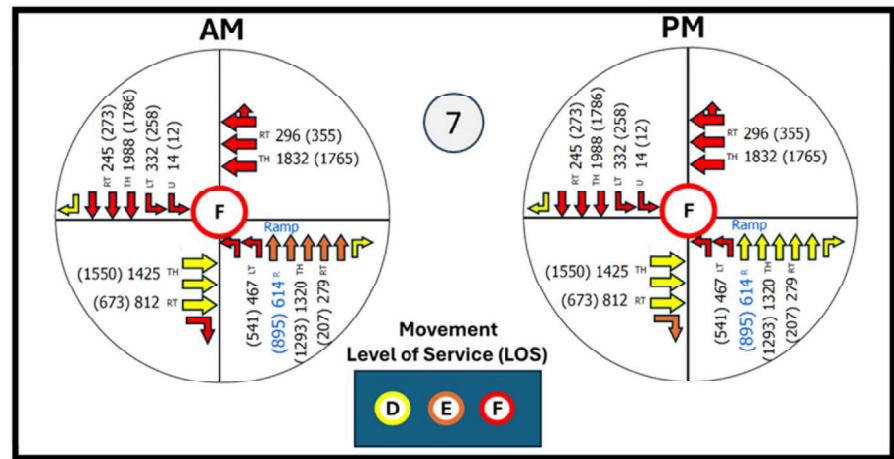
AM

RT 245 (273)
TH 1988 (1786)
LT 332 (258)
U 14 (12)

RT 296 (355)
TH 1832 (1765)

F

Ramp

(1550) 1425 TH
(673) 812 RT

(541) 467 LT
(895) 614 R
(1293) 1320 TH
(207) 279 RT

7

PM

RT 245 (273)
TH 1988 (1786)
LT 332 (258)
U 14 (12)

RT 296 (355)
TH 1832 (1765)

F

Ramp

(1550) 1425 TH
(673) 812 RT

(541) 467 LT
(895) 614 R
(1293) 1320 TH
(207) 279 RT

Movement
Level of Service (LOS)

D
E
F